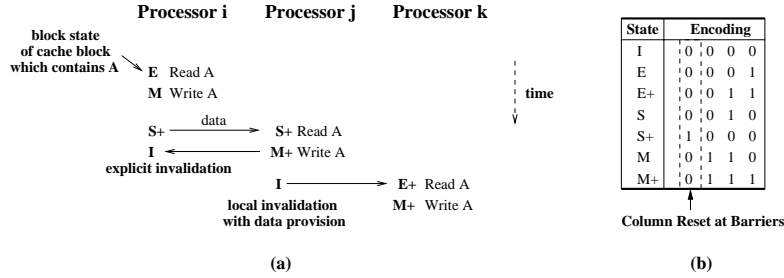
Processor i Processor j Processor k

block state of cache block which contains A

E Read A

M Write A

time

data

S+ S+ Read A

I M+ Write A

explicit invalidation

I E+ Read A

local invalidation with data provision

M+ Write A

| State | Encoding |
|---|---|
| I | 0 0 0 0 |
| E | 0 0 0 1 |
| E+ | 0 0 1 1 |
| S | 0 0 1 0 |
| S+ | 1 0 0 0 |
| M | 0 1 1 0 |
| M+ | 0 1 1 1 |

Column Reset at Barriers

(a)

(b)